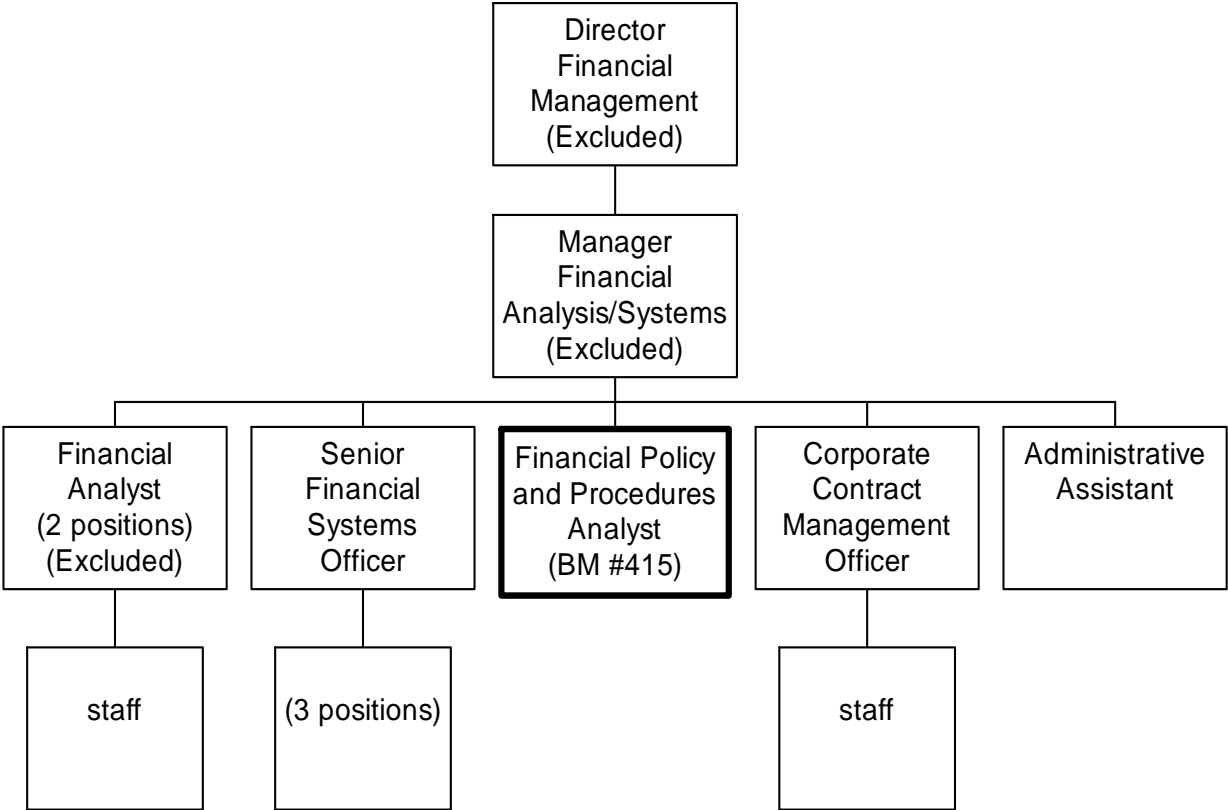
Director Financial Management (Excluded)

Manager Financial Analysis/Systems (Excluded)

Financial Analyst (2 positions) (Excluded)

Senior Financial Systems Officer

Financial Policy and Procedures Analyst (BM #415)

Corporate Contract Management Officer

Administrative Assistant

staff

(3 positions)

staff